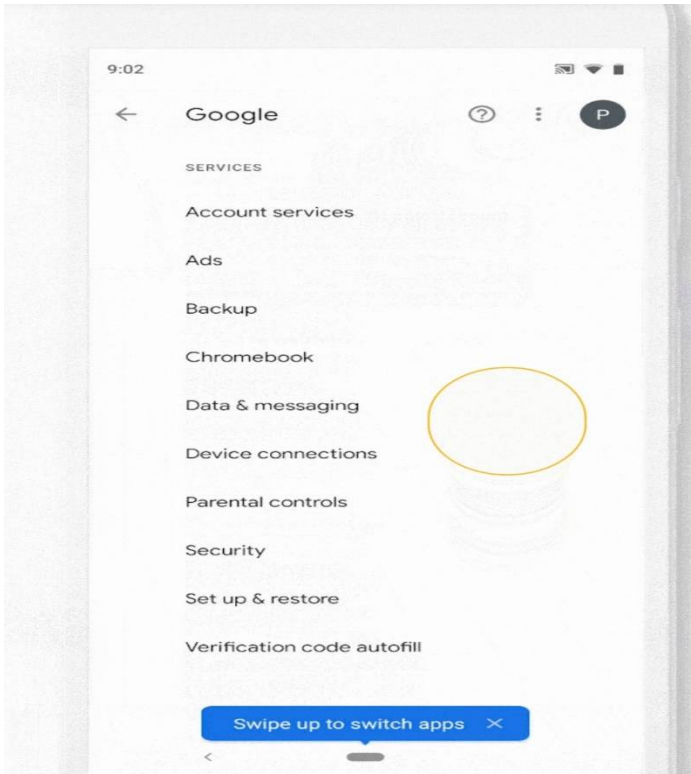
9:02

Google

P

SERVICES

Account services

Ads

Backup

Chromebook

Data & messaging

Device connections

Parental controls

Security

Set up & restore

Verification code autofill

Swipe up to switch apps ×